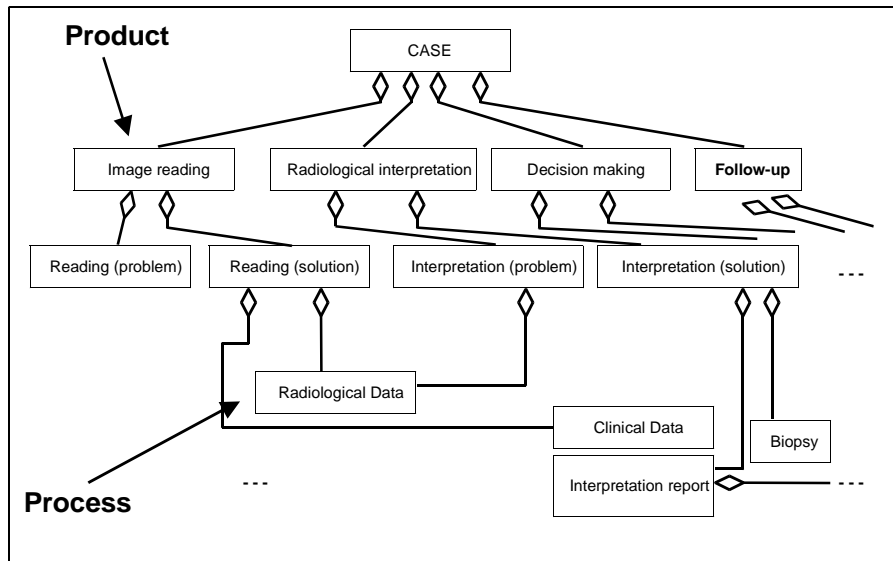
Product

CASE

Image reading

Radiological interpretation

Decision making

Follow-up

Reading (problem)

Reading (solution)

Interpretation (problem)

Interpretation (solution)

---

Radiological Data

Clinical Data

Biopsy

---

Interpretation report

---

Process